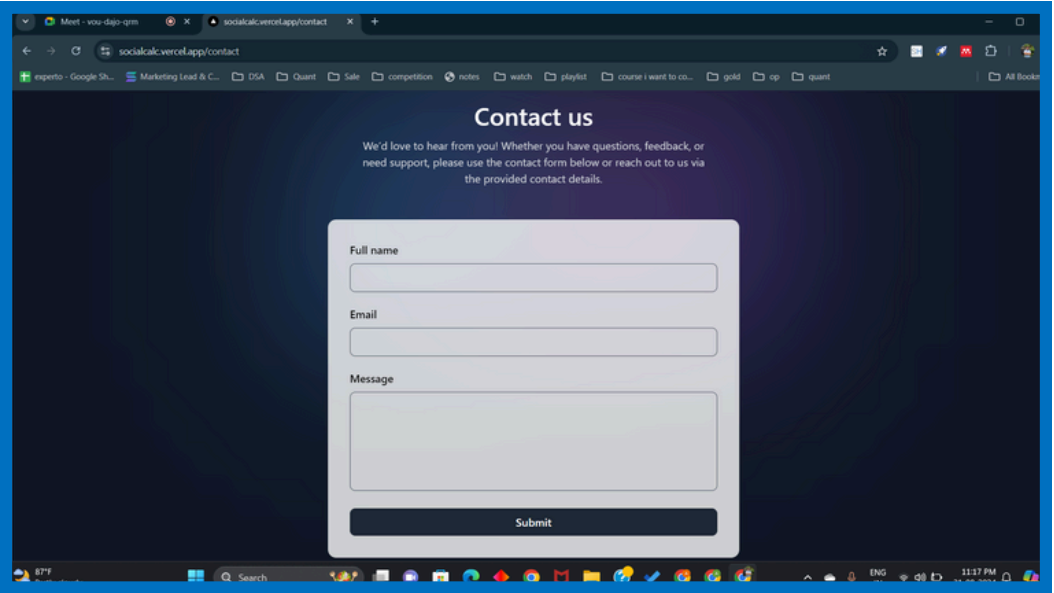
Meet - vou-dajo-qrm
socialcalc.vercel.app/contact
socialcalc.vercel.app/contact
experto - Google Sh... Marketing Lead & C... DSA Quant Sale competition notes watch playlist course i want to co... gold op quant All Bookm

Contact us

We'd love to hear from you! Whether you have questions, feedback, or need support, please use the contact form below or reach out to us via the provided contact details.

Full name

Email

Message

Submit

87°F
Search
ENG
11:17 PM